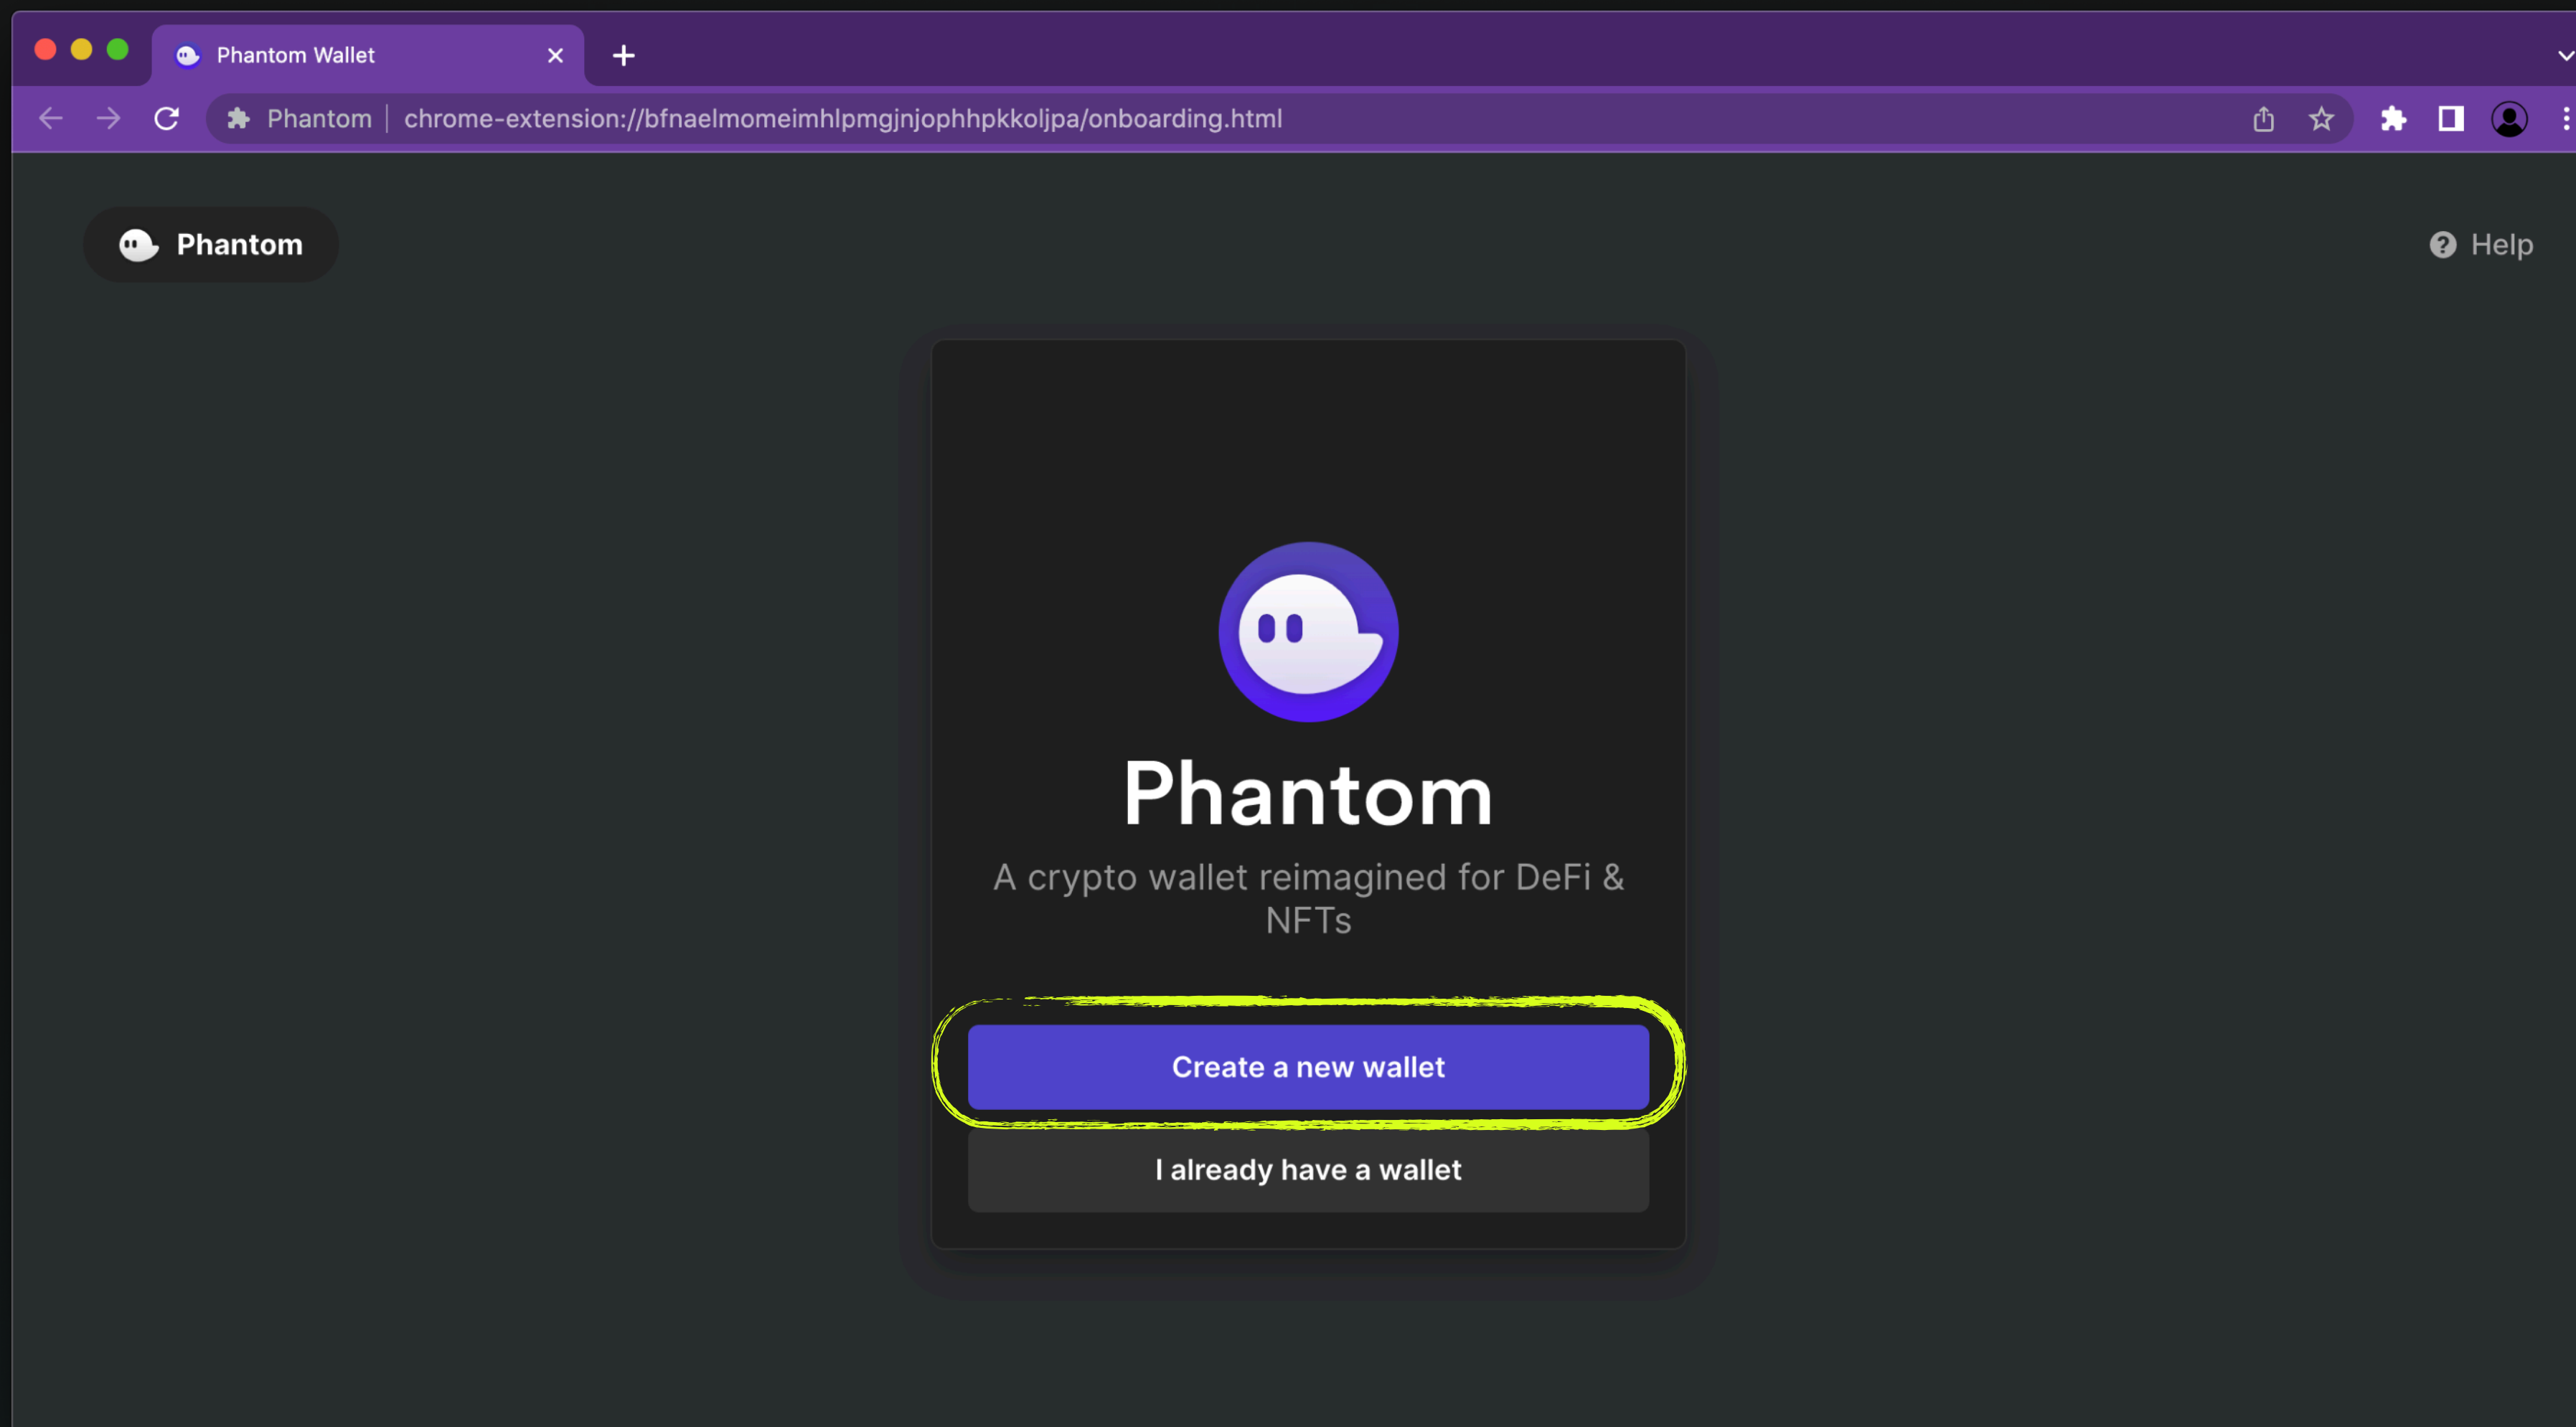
Phantom Wallet

Phantom | chrome-extension://bfnaelmomeimhlpmgjnjophhpkkoljpa/onboarding.html

Phantom

Help

Phantom

A crypto wallet reimagined for DeFi & NFTs

Create a new wallet

I already have a wallet